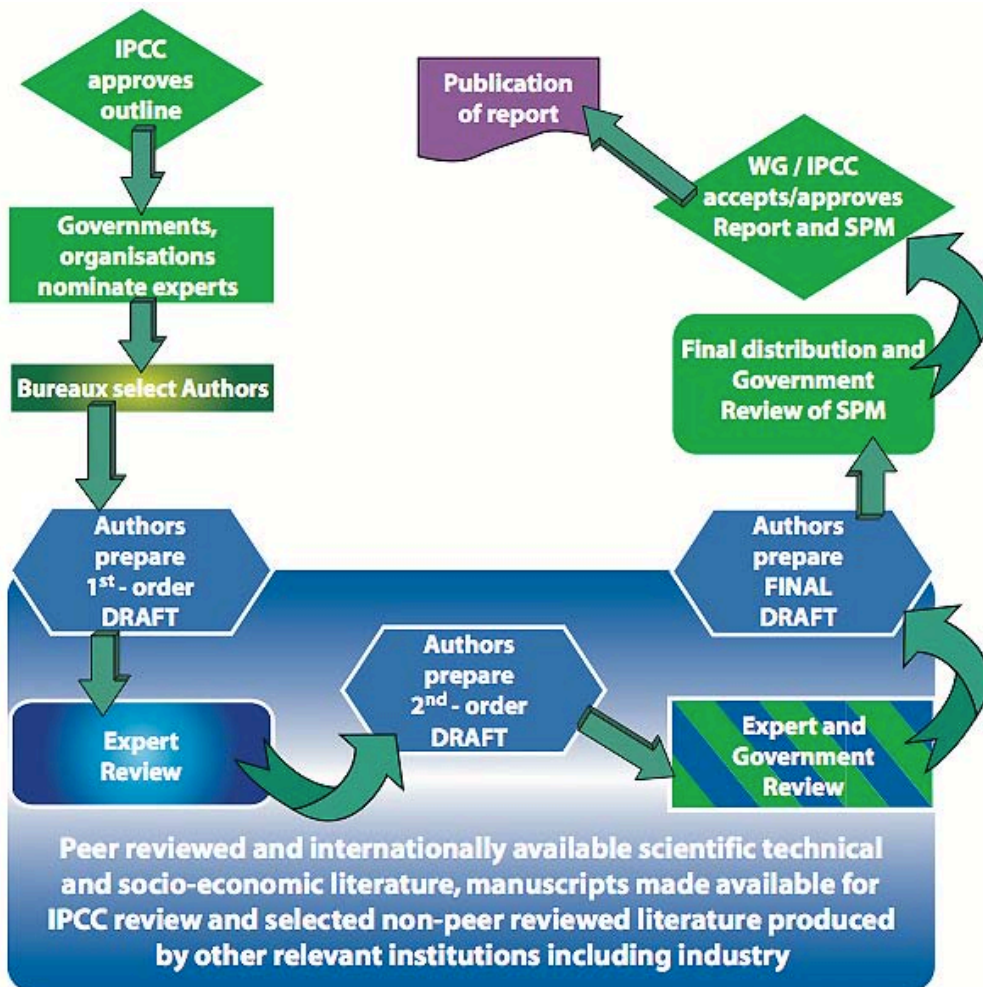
IPCC approves outline

Governments, organisations nominate experts

Bureaux select Authors

Authors prepare $1^{st}$ - order DRAFT

Expert Review

Authors prepare $2^{nd}$ - order DRAFT

Expert and Government Review

Authors prepare FINAL DRAFT

Final distribution and Government Review of SPM

WG / IPCC accepts/approves Report and SPM

Publication of report

Peer reviewed and internationally available scientific technical and socio-economic literature, manuscripts made available for IPCC review and selected non-peer reviewed literature produced by other relevant institutions including industry